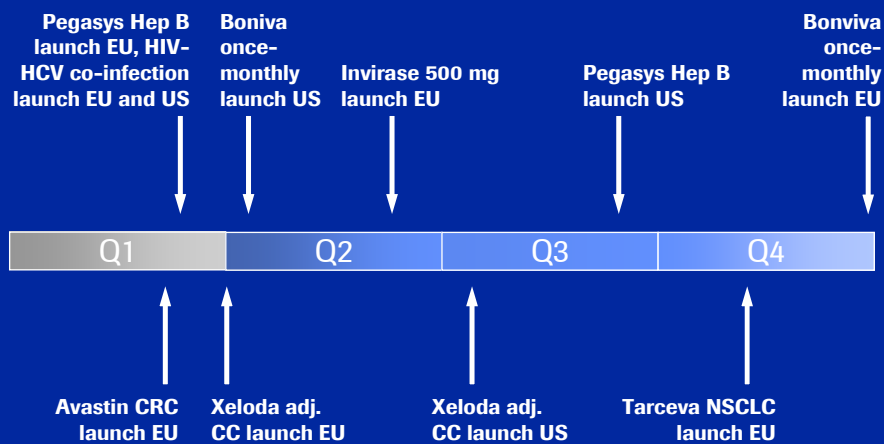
Pegasys Hep B launch EU, HIV-HCV co-infection launch EU and US

Boniva once-monthly launch US

Invirase 500 mg launch EU

Pegasys Hep B launch US

Bonviva once-monthly launch EU

Q1

Q2

Q3

Q4

Avastin CRC launch EU

Xeloda adj. CC launch EU

Xeloda adj. CC launch US

Tarceva NSCLC launch EU